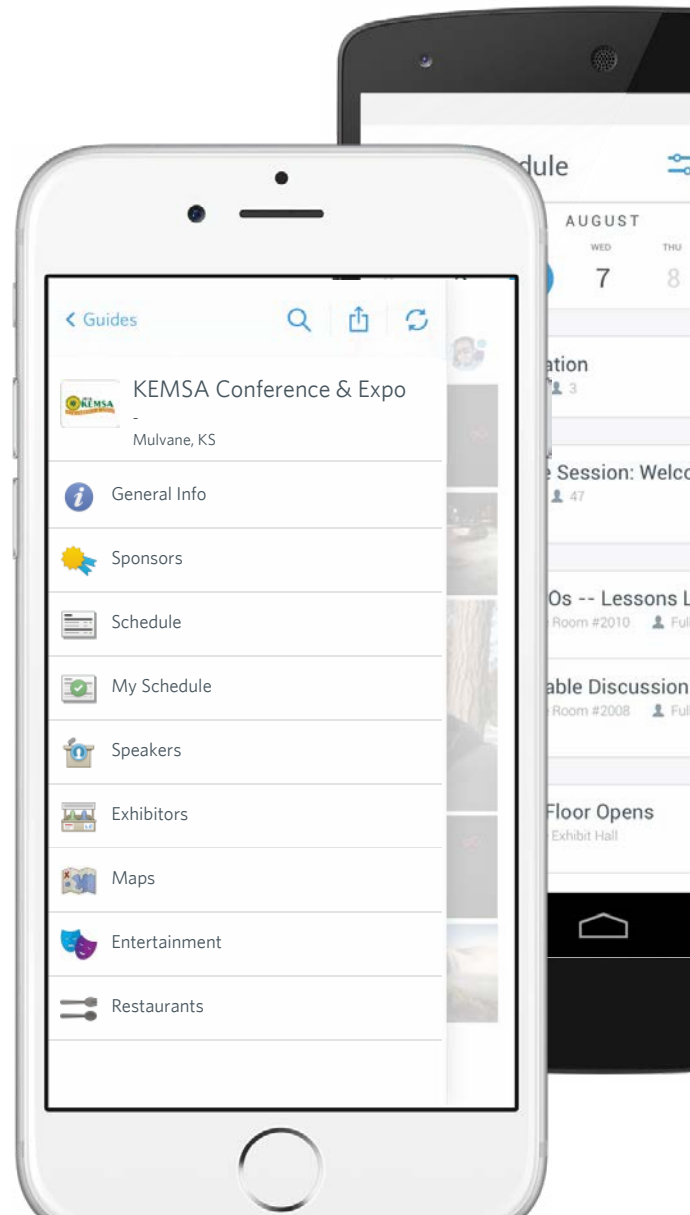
dule

AUGUST

WED 7

THU 8

ation
3

Session: Welc
47

Os -- Lessons L
Room #2010 Ful

able Discussion
Room #2008 Ful

Floor Opens
Exhibit Hall

< Guides

KEMSA

KEMSA Conference & Expo
-
Mulvane, KS

General Info

Sponsors

Schedule

My Schedule

Speakers

Exhibitors

Maps

Entertainment

Restaurants